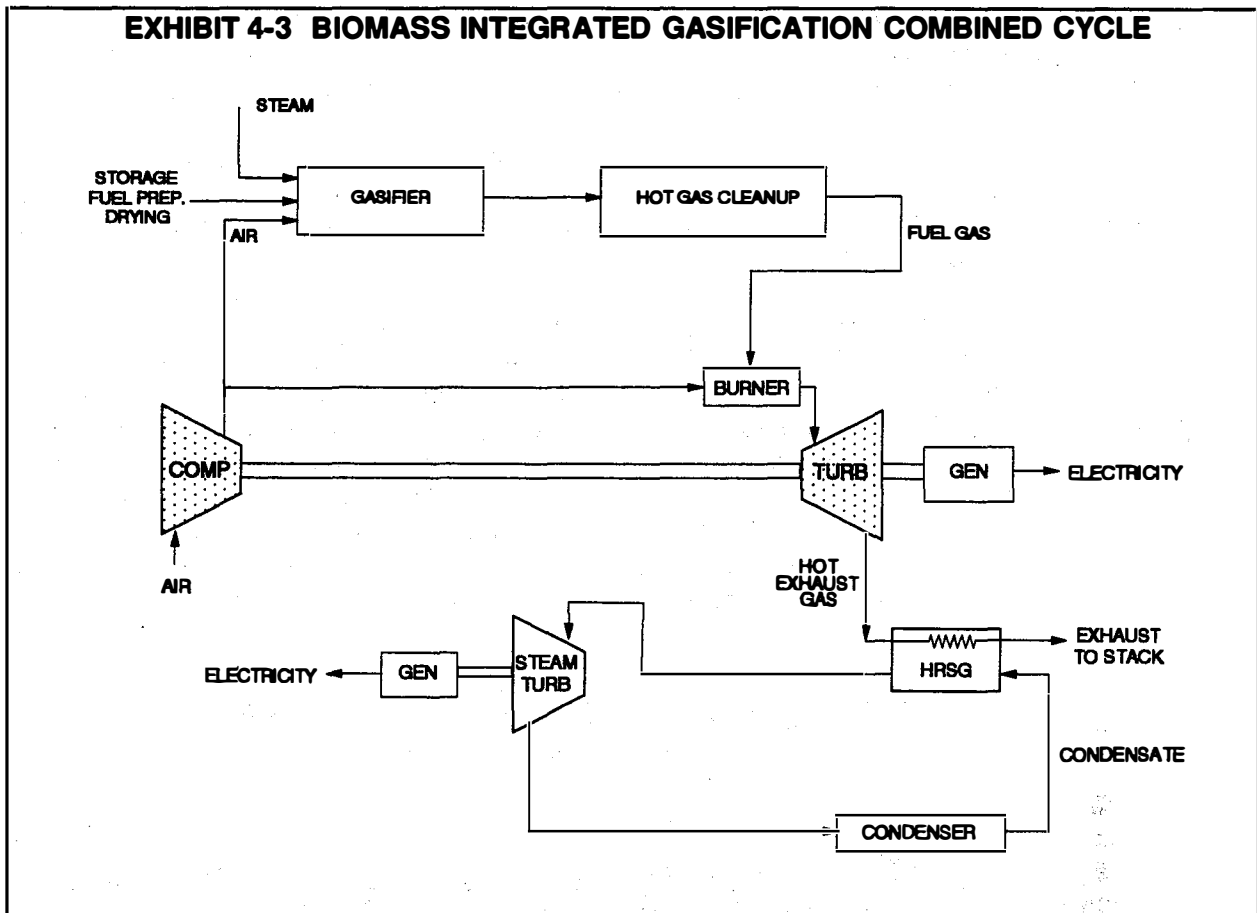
EXHIBIT 4-3 BIOMASS INTEGRATED GASIFICATION COMBINED CYCLE

STEAM

STORAGE
FUEL PREP.
DRYING

AIR

GASIFIER

HOT GAS CLEANUP

FUEL GAS

BURNER

COMP

TURB

GEN

ELECTRICITY

AIR

HOT
EXHAUST
GAS

EXHAUST
TO STACK

HRSG

ELECTRICITY

GEN

STEAM
TURB

CONDENSATE

CONDENSER